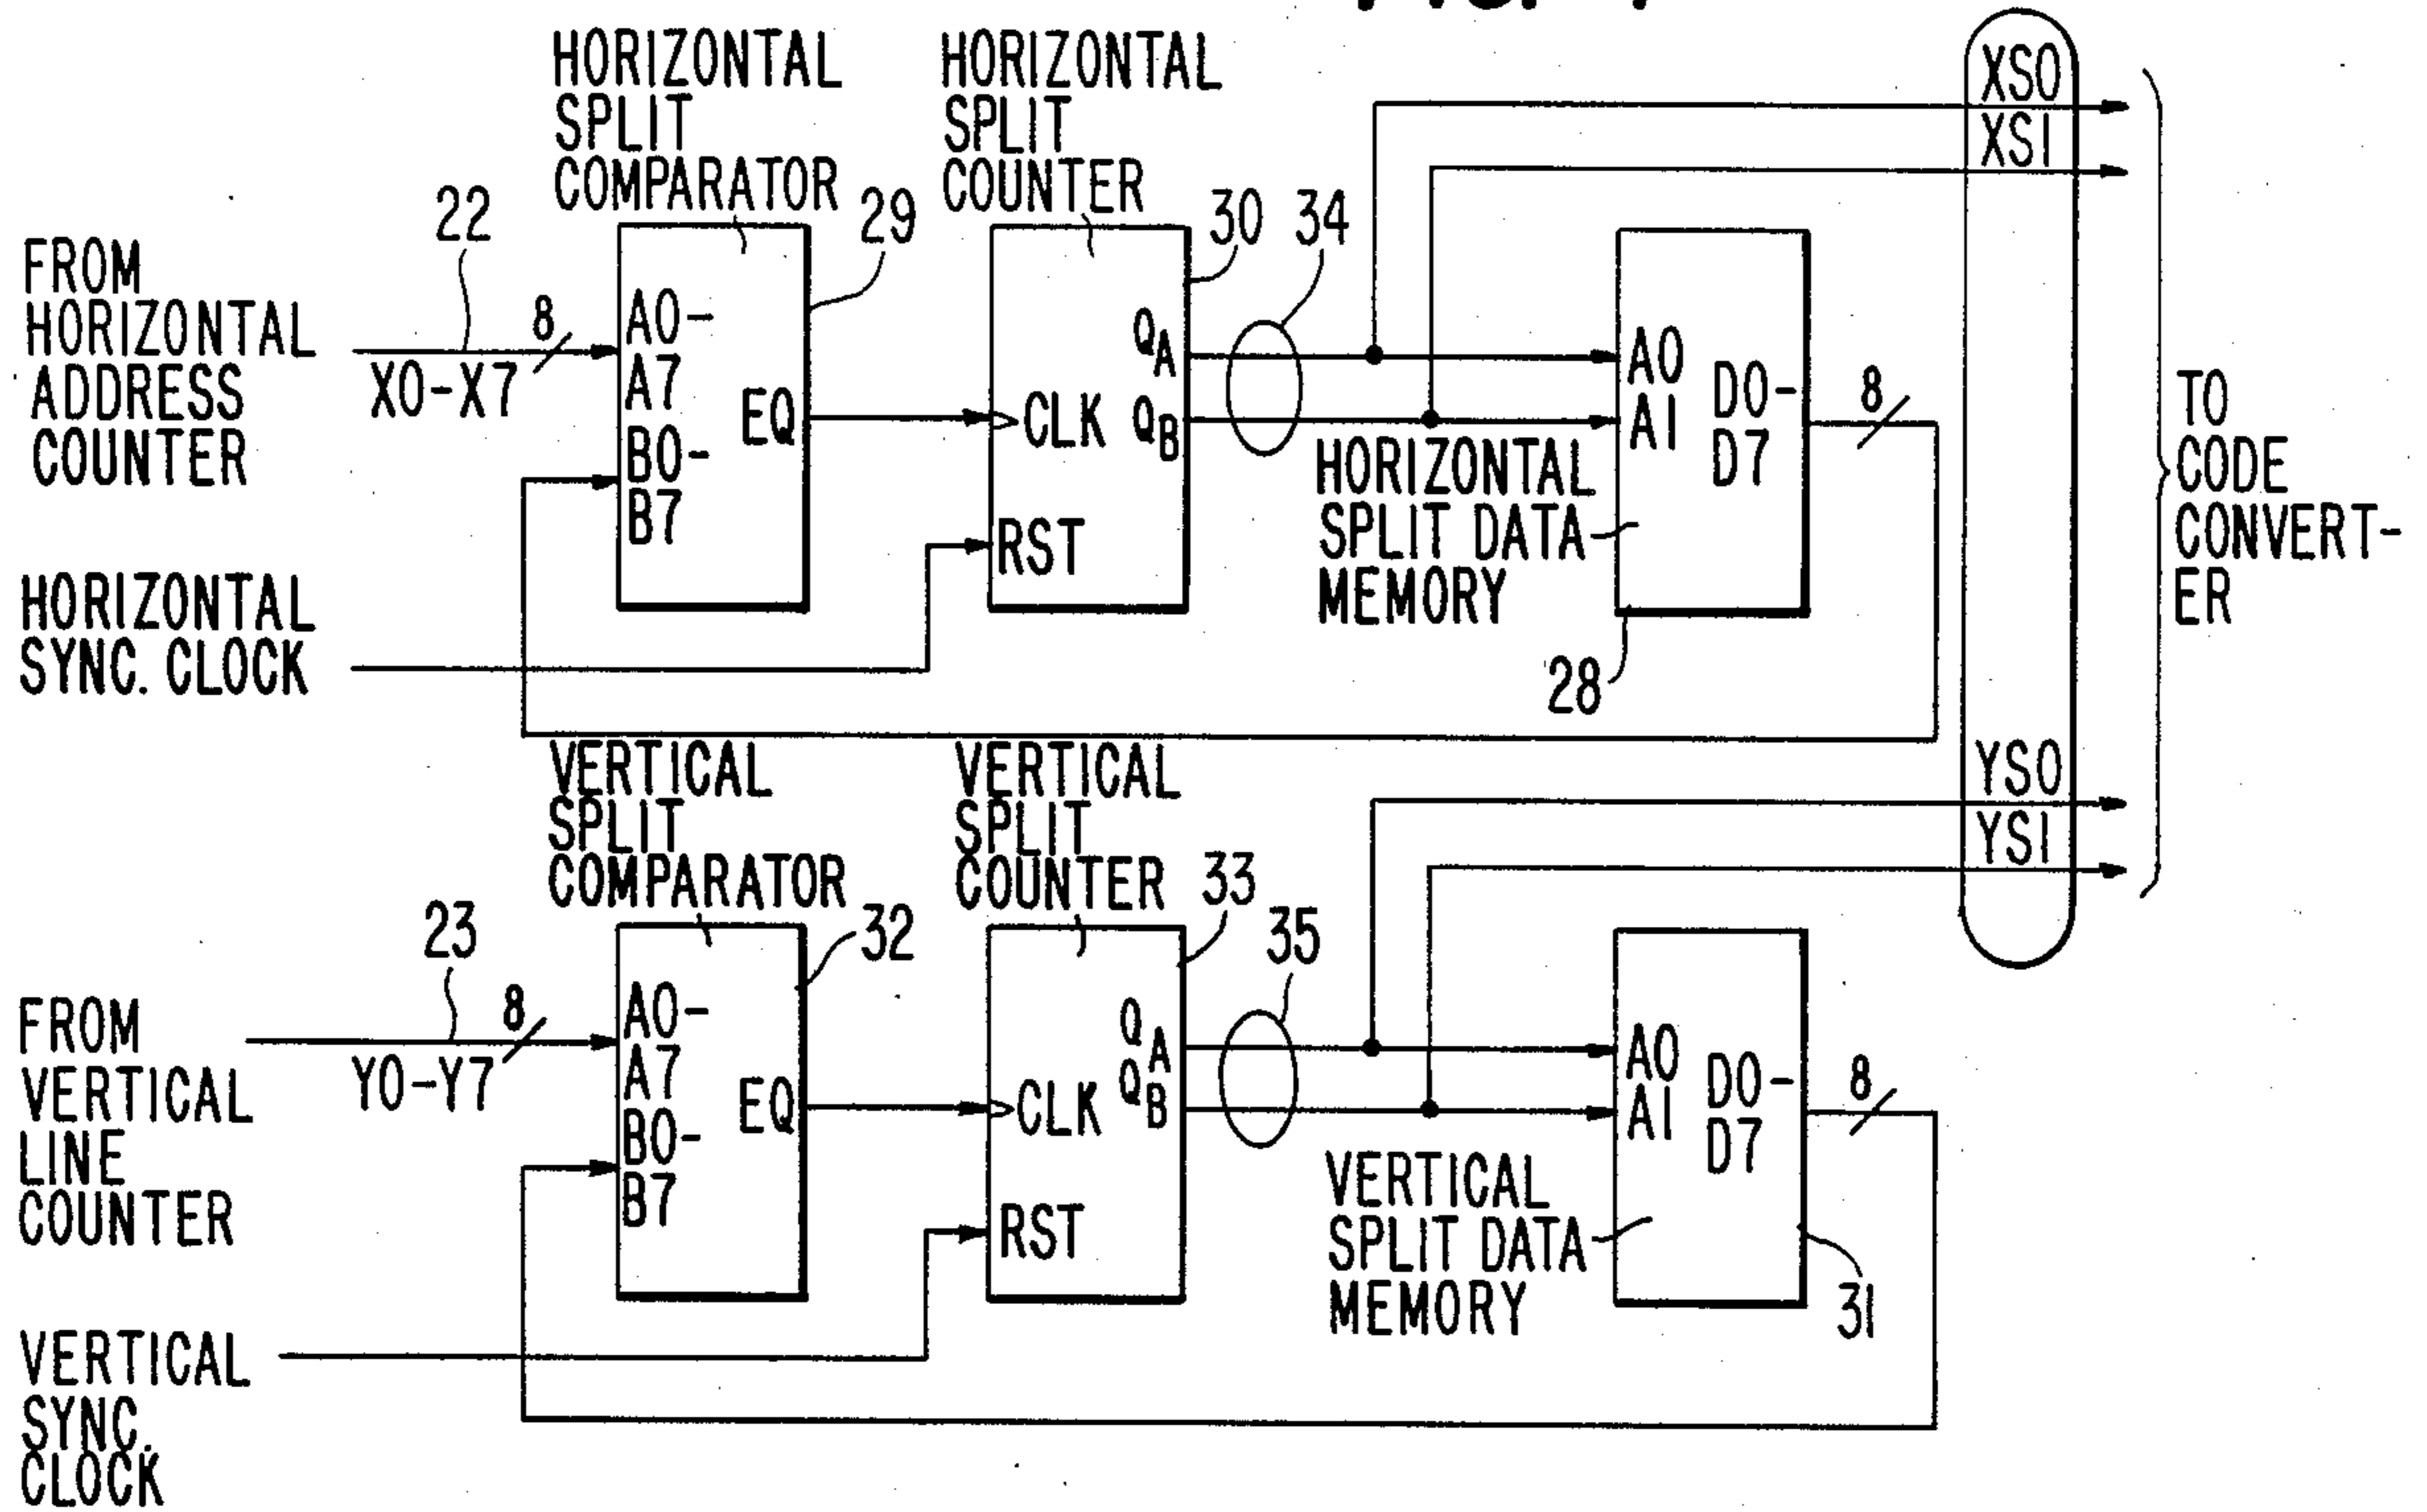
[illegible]

HORIZONTAL SPLIT COMPARATOR

HORIZONTAL SPLIT COUNTER

XS0
XS1

22

29

30 34

FROM HORIZONTAL ADDRESS COUNTER

8

X0-X7

A0-A7

B0-B7

EQ

CLK

RST

$Q_A$
$Q_B$

A0
A1

D0-D7

8

TO CODE CONVERTER

HORIZONTAL SPLIT DATA MEMORY

HORIZONTAL SYNC. CLOCK

28

VERTICAL SPLIT COMPARATOR

VERTICAL SPLIT COUNTER

YS0
YS1

23

32

33

35

FROM VERTICAL LINE COUNTER

8

Y0-Y7

A0-A7

B0-B7

EQ

CLK

RST

$Q_A$
$Q_B$

A0
A1

D0-D7

8

VERTICAL SPLIT DATA MEMORY

31

VERTICAL SYNC. CLOCK